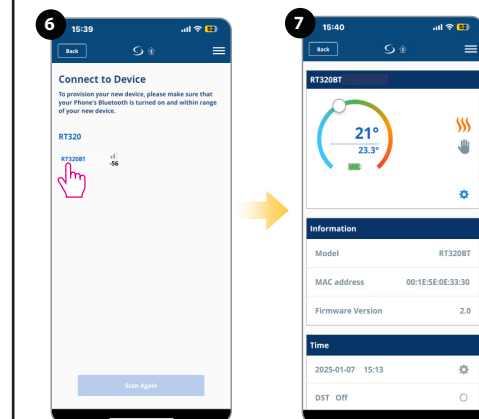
6

15:39

Back

Connect to Device

To provision your new device, please make sure that your Phone's Bluetooth is turned on and within range of your new device.

RT320

RT320BT

-56

Scan Again

7

15:40

Back

RT320BT

21°

23.3°

Information

Model RT320BT

MAC address 00:1E:5E:0E:33:30

Firmware Version 2.0

Time

2025-01-07 15:13

DST Off